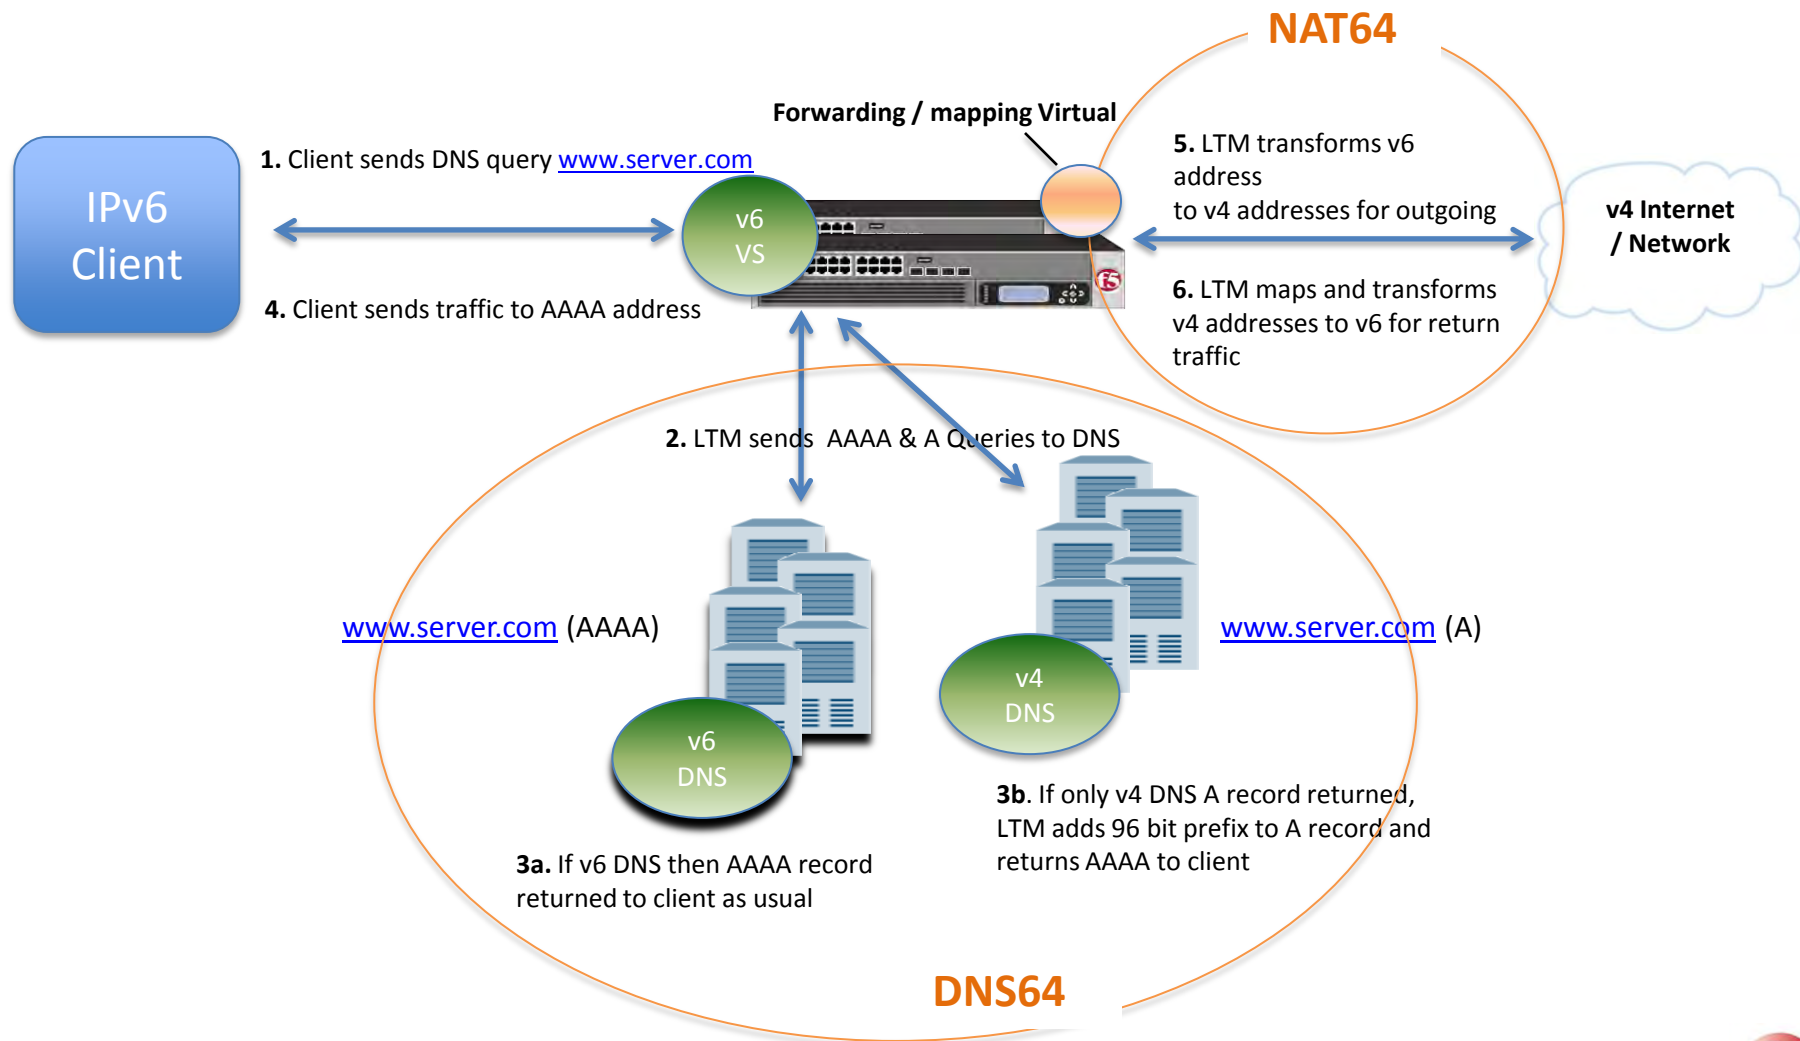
NAT64

IPv6 Client

1. Client sends DNS query www.server.com

Forwarding / mapping Virtual

v6 VS

5. LTM transforms v6 address to v4 addresses for outgoing

v4 Internet / Network

4. Client sends traffic to AAAA address

6. LTM maps and transforms v4 addresses to v6 for return traffic

2. LTM sends AAAA & A Queries to DNS

www.server.com (AAAA)

www.server.com (A)

v4 DNS

v6 DNS

3b. If only v4 DNS A record returned, LTM adds 96 bit prefix to A record and returns AAAA to client

3a. If v6 DNS then AAAA record returned to client as usual

DNS64